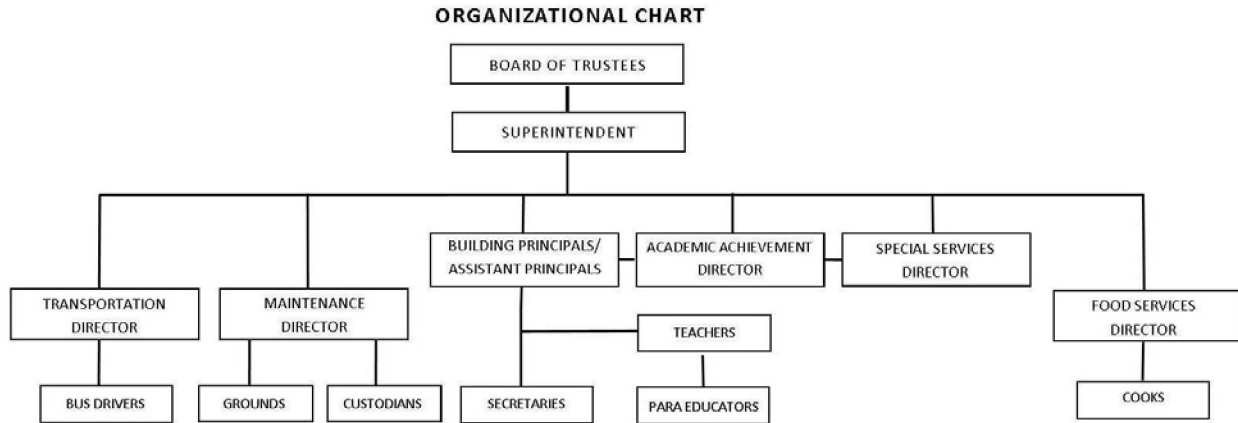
ORGANIZATIONAL CHART

BOARD OF TRUSTEES

SUPERINTENDENT

BUILDING PRINCIPALS/ ASSISTANT PRINCIPALS

ACADEMIC ACHIEVEMENT DIRECTOR

SPECIAL SERVICES DIRECTOR

TRANSPORTATION DIRECTOR

MAINTENANCE DIRECTOR

FOOD SERVICES DIRECTOR

TEACHERS

BUS DRIVERS

GROUNDS

CUSTODIANS

SECRETARIES

PARA EDUCATORS

COOKS